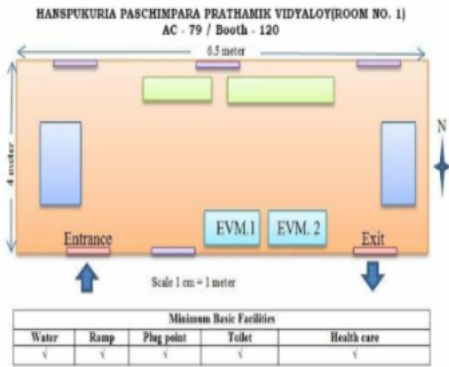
HANSPUKURIA PASCHIMPARA PRATHAMIK VIDYALOY(ROOM NO. 1)
AC - 79 / Booth - 120

6.5 meter

4 meter

N

EVM.1

EVM. 2

Entrance

Exit

Scale 1 cm = 1 meter

| Minimum Basic Facilities | | | | |
|---|---|---|---|---|
| Water | Ramp | Plug point | Toilet | Health care |
| √ | √ | √ | √ | √ |